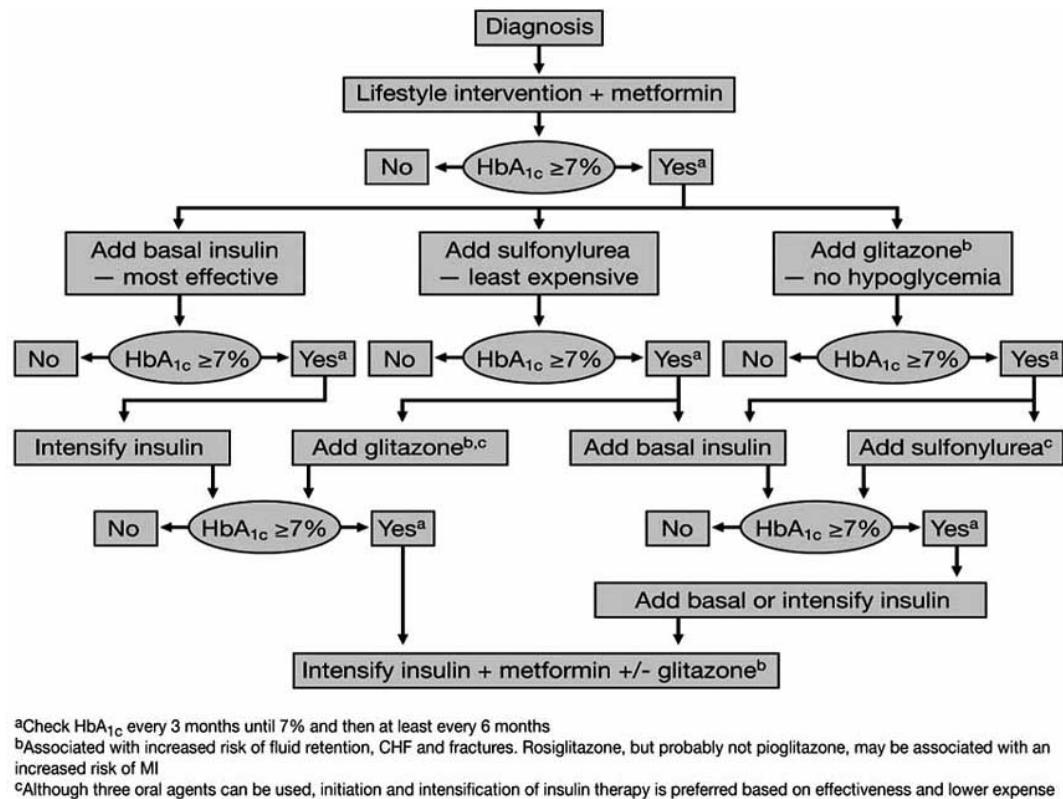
Diagnosis

Lifestyle intervention + metformin

No

$HbA_{1c} \geq 7\%$

Yes$^{a}$

Add basal insulin — most effective

Add sulfonylurea — least expensive

Add glitazone$^{b}$ — no hypoglycemia

No

$HbA_{1c} \geq 7\%$

Yes$^{a}$

No

$HbA_{1c} \geq 7\%$

Yes$^{a}$

No

$HbA_{1c} \geq 7\%$

Yes$^{a}$

Intensify insulin

Add glitazone$^{b,c}$

Add basal insulin

Add sulfonylurea$^{c}$

No

$HbA_{1c} \geq 7\%$

Yes$^{a}$

No

$HbA_{1c} \geq 7\%$

Yes$^{a}$

Add basal or intensify insulin

Intensify insulin + metformin +/- glitazone$^{b}$

$^{a}$Check $HbA_{1c}$ every 3 months until 7% and then at least every 6 months
$^{b}$Associated with increased risk of fluid retention, CHF and fractures. Rosiglitazone, but probably not pioglitazone, may be associated with an increased risk of MI
$^{c}$Although three oral agents can be used, initiation and intensification of insulin therapy is preferred based on effectiveness and lower expense